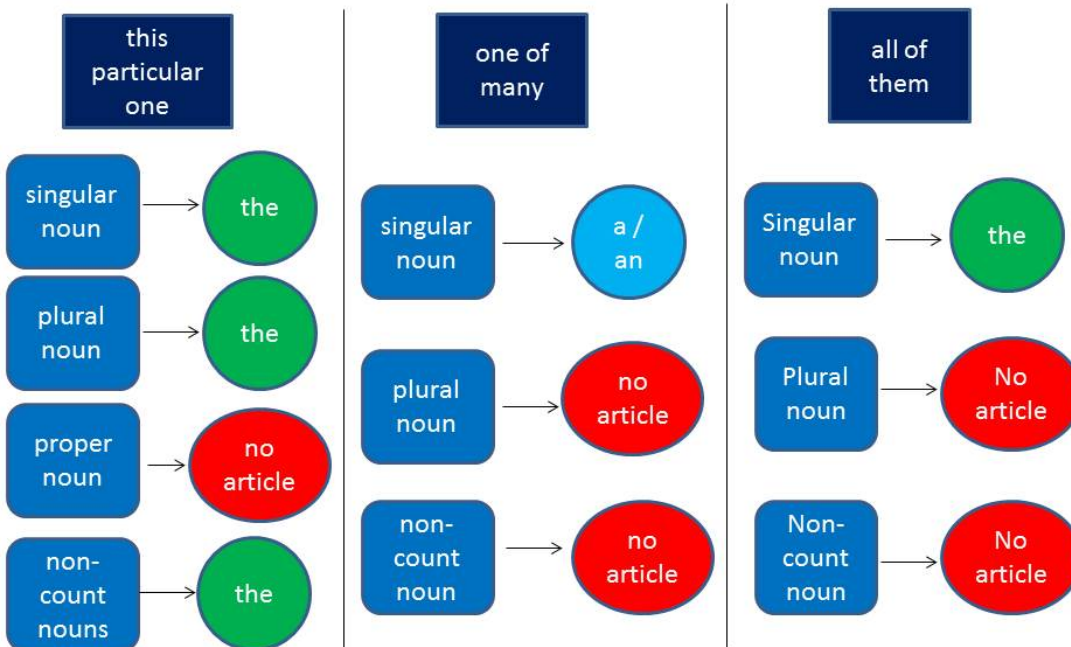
this particular one

singular noun → the

plural noun → the

proper noun → no article

non-count nouns → the

one of many

singular noun → a / an

plural noun → no article

non-count noun → no article

all of them

Singular noun → the

Plural noun → No article

Non-count noun → No article